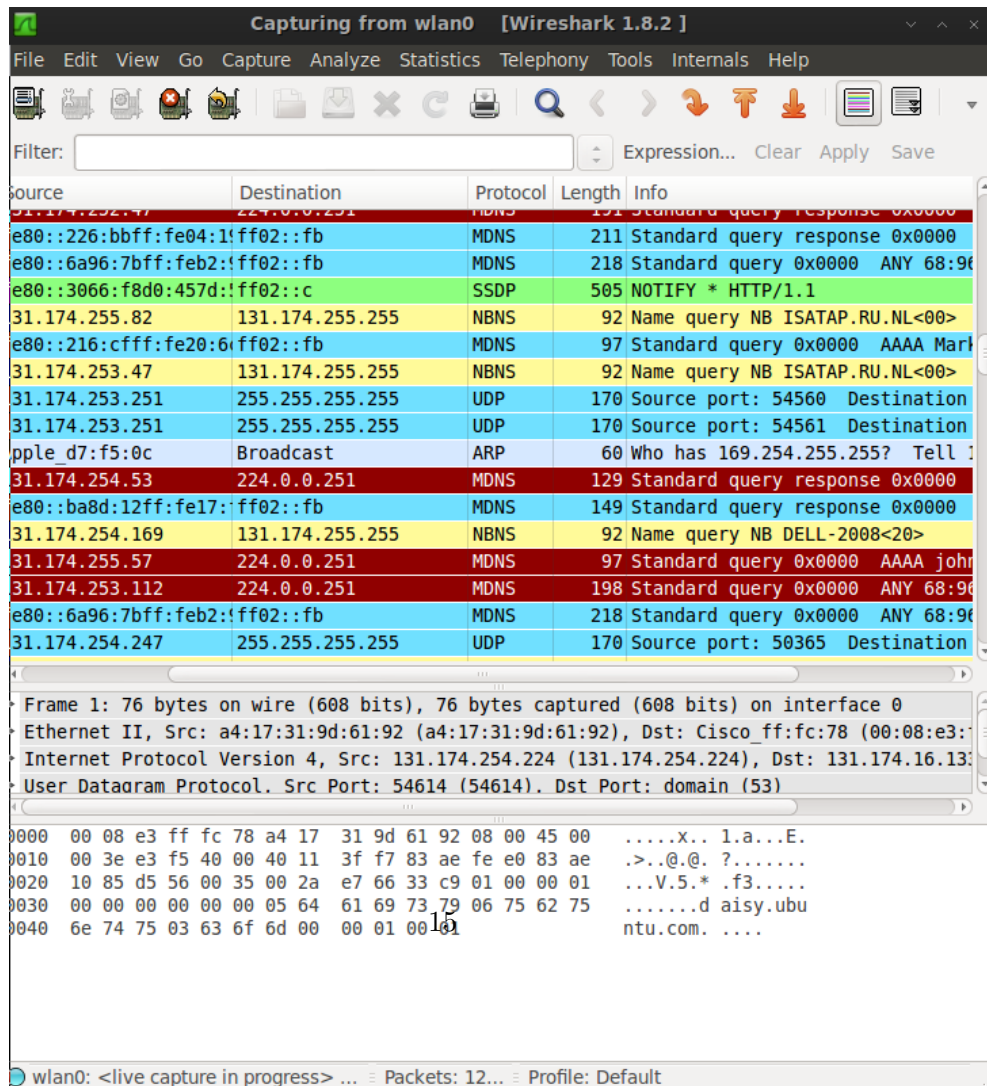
Capturing from wlan0 [Wireshark 1.8.2 ]

File Edit View Go Capture Analyze Statistics Telephony Tools Internals Help

Filter: Expression... Clear Apply Save

| ource | Destination | Protocol | Length | Info |
|---|---|---|---|---|
| 31.174.252.47 | 224.0.0.251 | MDNS | 151 | Standard query response 0x0000 |
| e80::226:bbff:fe04:1! | ff02::fb | MDNS | 211 | Standard query response 0x0000 |
| e80::6a96:7bff:feb2:! | ff02::fb | MDNS | 218 | Standard query 0x0000 ANY 68:9 |
| e80::3066:f8d0:457d:! | ff02::c | SSDP | 505 | NOTIFY * HTTP/1.1 |
| 31.174.255.82 | 131.174.255.255 | NBNS | 92 | Name query NB ISATAP.RU.NL<00> |
| e80::216:cfff:fe20:6 | ff02::fb | MDNS | 97 | Standard query 0x0000 AAAA Mar |
| 31.174.253.47 | 131.174.255.255 | NBNS | 92 | Name query NB ISATAP.RU.NL<00> |
| 31.174.253.251 | 255.255.255.255 | UDP | 170 | Source port: 54560 Destination |
| 31.174.253.251 | 255.255.255.255 | UDP | 170 | Source port: 54561 Destination |
| pple_d7:f5:0c | Broadcast | ARP | 60 | Who has 169.254.255.255? Tell |
| 31.174.254.53 | 224.0.0.251 | MDNS | 129 | Standard query response 0x0000 |
| e80::ba8d:12ff:fe17: | ff02::fb | MDNS | 149 | Standard query response 0x0000 |
| 31.174.254.169 | 131.174.255.255 | NBNS | 92 | Name query NB DELL-2008<20> |
| 31.174.255.57 | 224.0.0.251 | MDNS | 97 | Standard query 0x0000 AAAA joh |
| 31.174.253.112 | 224.0.0.251 | MDNS | 198 | Standard query 0x0000 ANY 68:9 |
| e80::6a96:7bff:feb2:! | ff02::fb | MDNS | 218 | Standard query 0x0000 ANY 68:9 |
| 31.174.254.247 | 255.255.255.255 | UDP | 170 | Source port: 50365 Destination |

Frame 1: 76 bytes on wire (608 bits), 76 bytes captured (608 bits) on interface 0
Ethernet II, Src: a4:17:31:9d:61:92 (a4:17:31:9d:61:92), Dst: Cisco_ff:fc:78 (00:08:e3:
Internet Protocol Version 4, Src: 131.174.254.224 (131.174.254.224), Dst: 131.174.16.13
User Datagram Protocol, Src Port: 54614 (54614), Dst Port: domain (53)

0000 00 08 e3 ff fc 78 a4 17 31 9d 61 92 08 00 45 00 .....x.. 1.a...E.
0010 00 3e e3 f5 40 00 40 11 3f f7 83 ae fe e0 83 ae .>..@.@. ?.......
0020 10 85 d5 56 00 35 00 2a e7 66 33 c9 01 00 00 01 ...V.5.* .f3.....
0030 00 00 00 00 00 00 05 64 61 69 73 79 06 75 62 75 .......d aisy.ubu
0040 6e 74 75 03 63 6f 6d 00 00 01 00 01 ntu.com. ....

15

wlan0: <live capture in progress> ... Packets: 12... Profile: Default